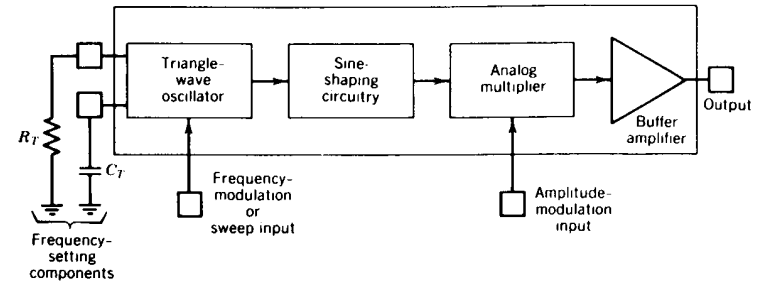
Triangle-wave oscillator

Sine-shaping circuitry

Analog multiplier

Buffer amplifier

Output

$R_T$

$C_T$

Frequency-modulation or sweep input

Amplitude-modulation input

Frequency-setting components